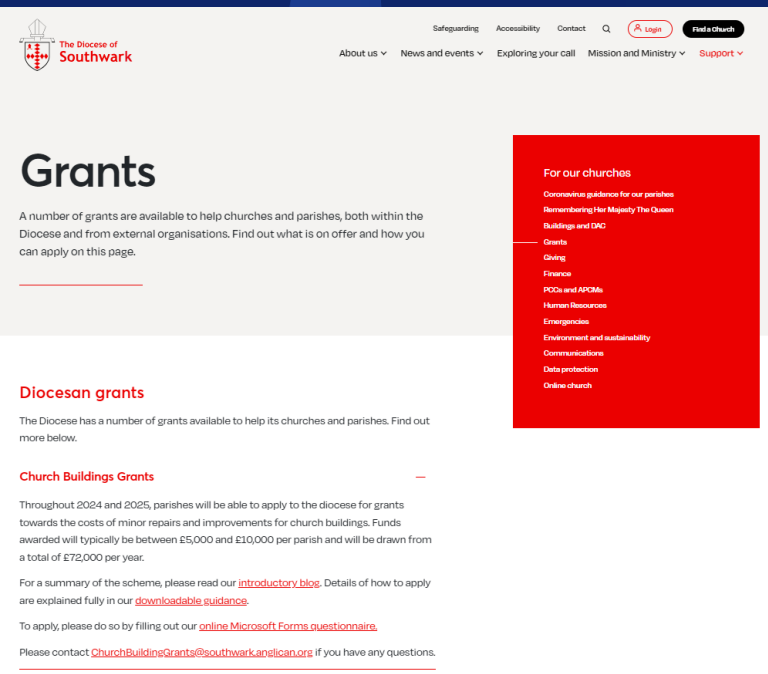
Safeguarding Accessibility Contact Login Find a Church

The Diocese of Southwark

About us News and events Exploring your call Mission and Ministry Support

Grants

A number of grants are available to help churches and parishes, both within the Diocese and from external organisations. Find out what is on offer and how you can apply on this page.

For our churches
Coronavirus guidance for our parishes
Remembering Her Majesty The Queen
Buildings and DAC
Grants
Giving
Finance
PCCs and APCMs
Human Resources
Emergencies
Environment and sustainability
Communications
Data protection
Online church

Diocesan grants

The Diocese has a number of grants available to help its churches and parishes. Find out more below.

Church Buildings Grants

Throughout 2024 and 2025, parishes will be able to apply to the diocese for grants towards the costs of minor repairs and improvements for church buildings. Funds awarded will typically be between £5,000 and £10,000 per parish and will be drawn from a total of £72,000 per year.

For a summary of the scheme, please read our introductory blog. Details of how to apply are explained fully in our downloadable guidance.

To apply, please do so by filling out our online Microsoft Forms questionnaire.

Please contact ChurchBuildingGrants@southwark.anglican.org if you have any questions.